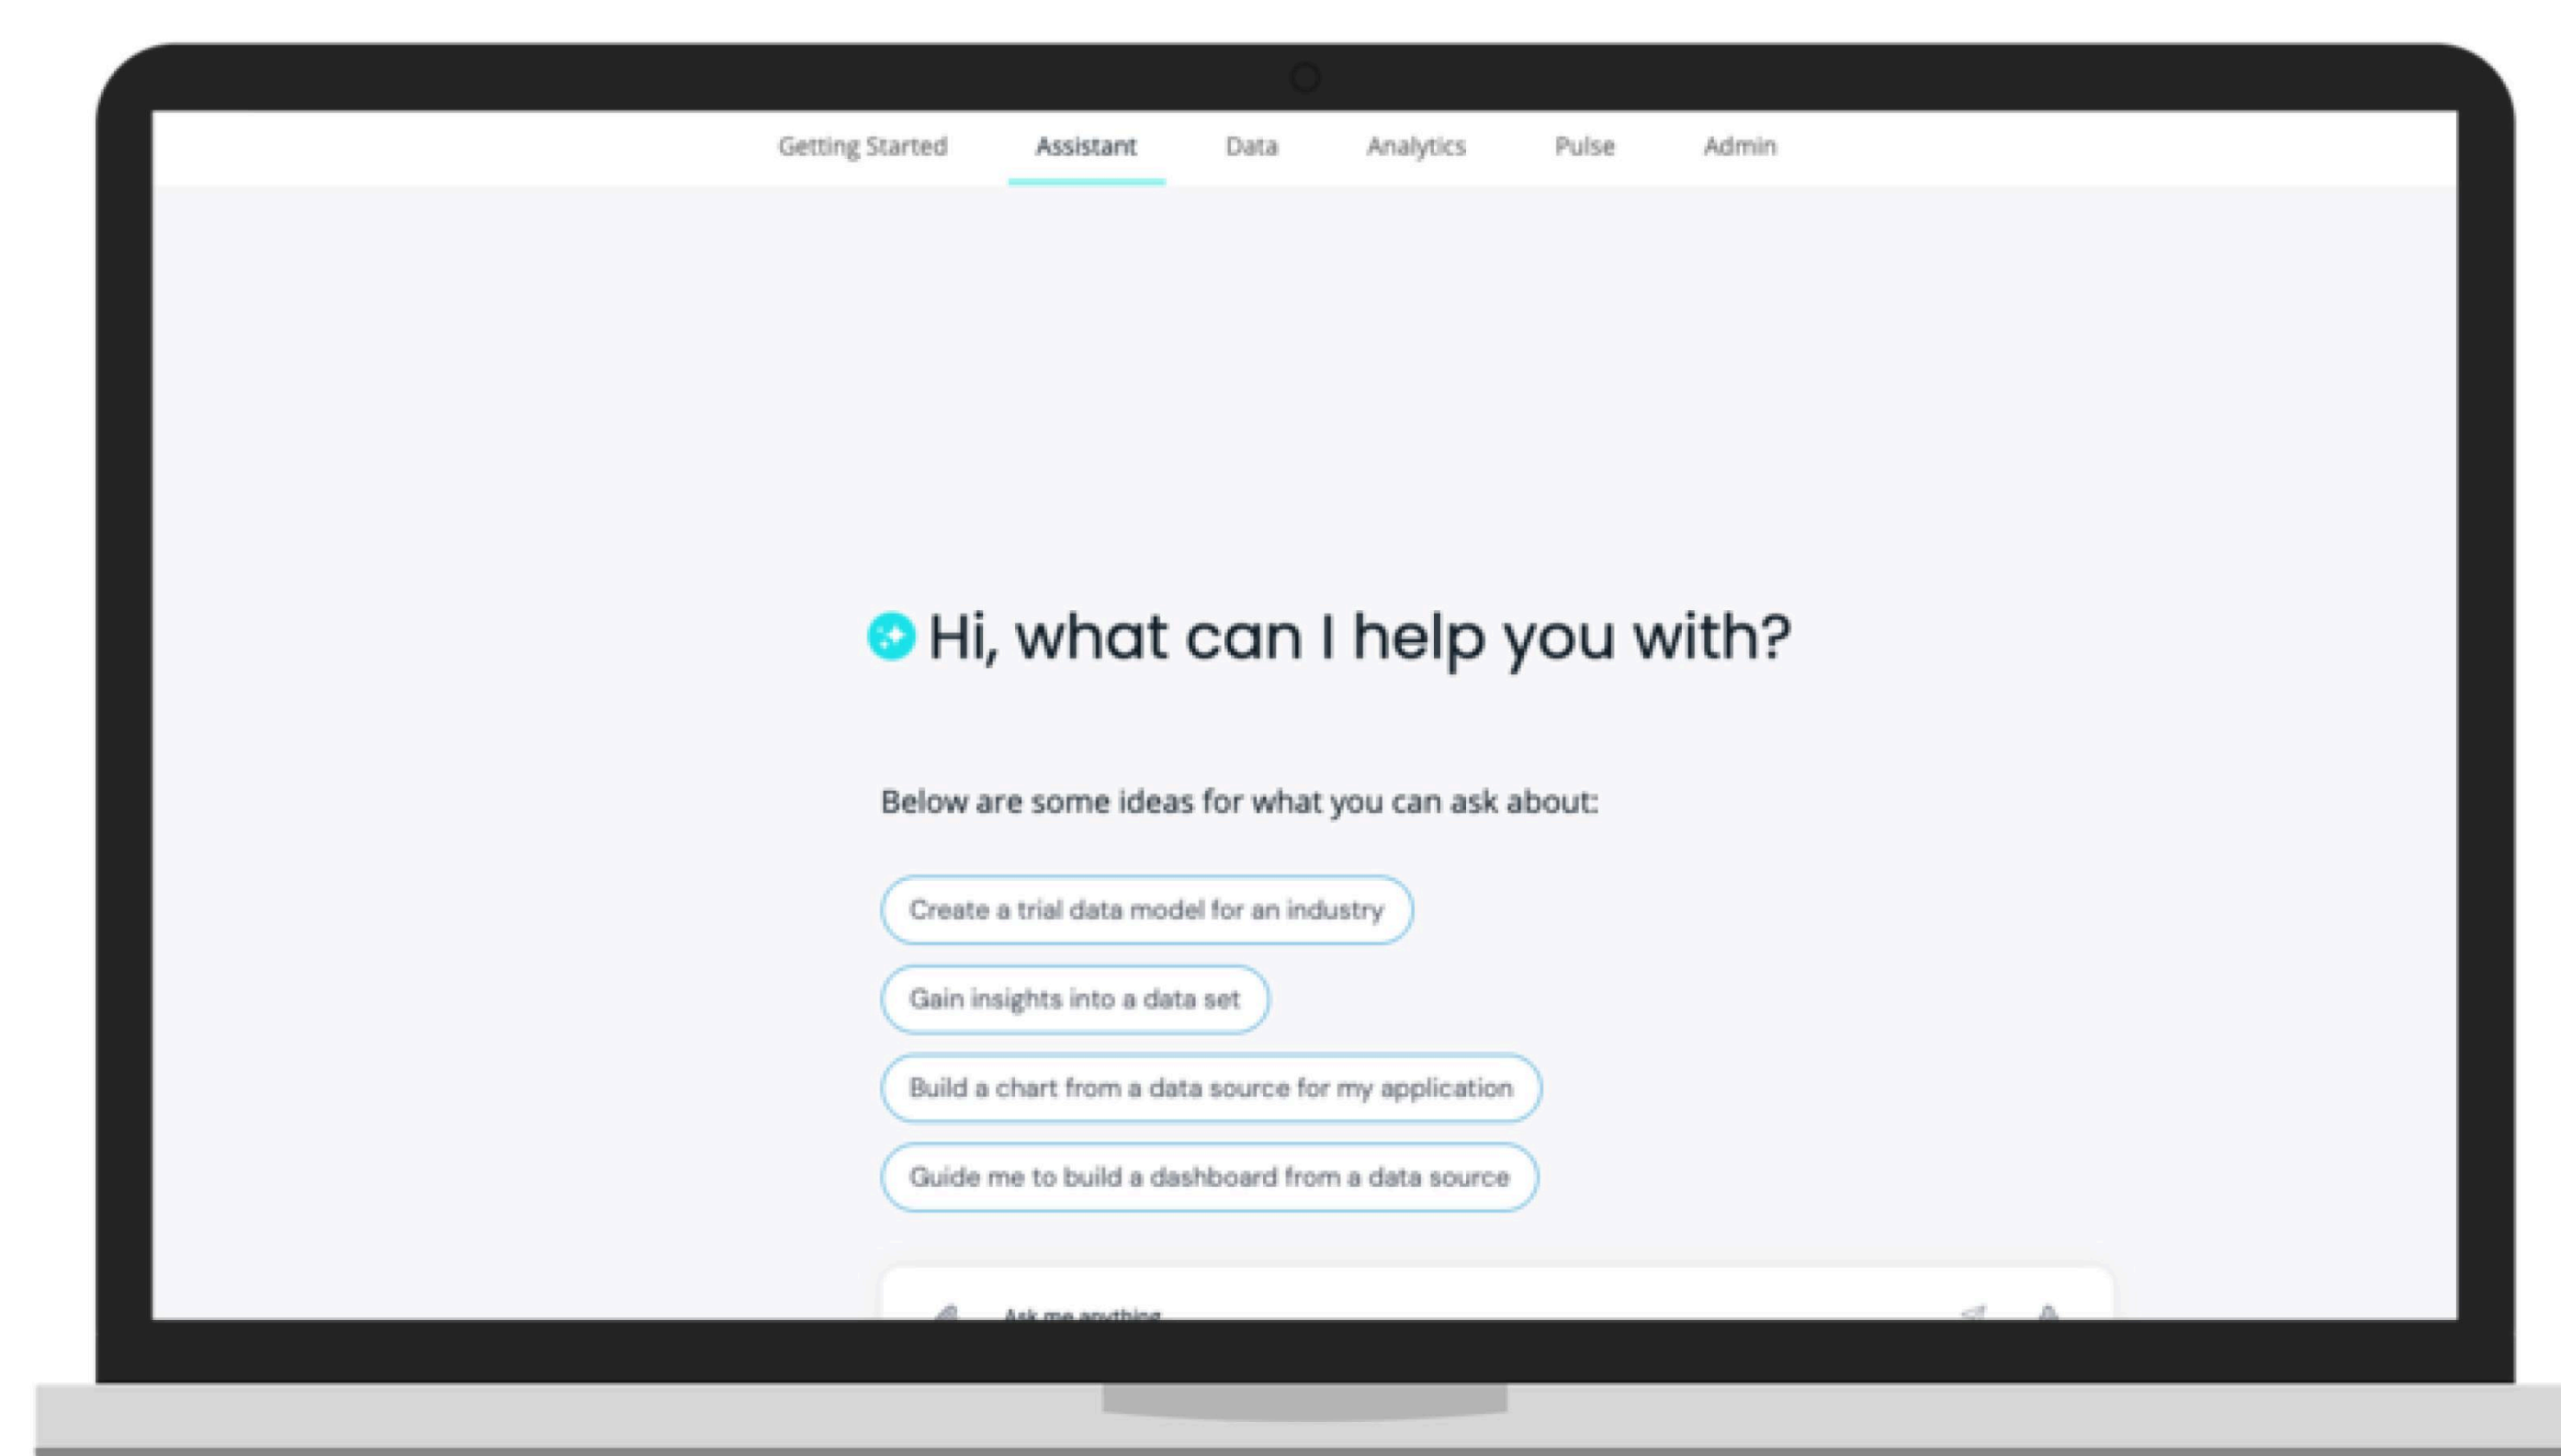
Getting Started Assistant Data Analytics Pulse Admin

Hi, what can I help you with?

Below are some ideas for what you can ask about:

Create a trial data model for an industry

Gain insights into a data set

Build a chart from a data source for my application

Guide me to build a dashboard from a data source

Ask me anything